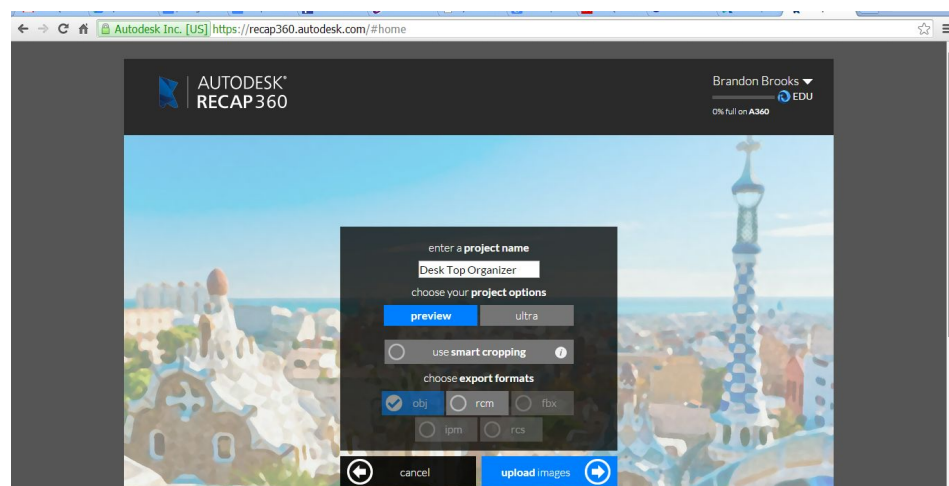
Autodesk Inc. [US] https://recap360.autodesk.com/#home

AUTODESK® RECAP 360

Brandon Brooks
EDU
0% full on A360

enter a **project name**

Desk Top Organizer

choose your **project options**

preview
ultra

use **smart cropping**

choose **export formats**

obj
rcm
fbx
ipm
rcs

cancel
**upload** images